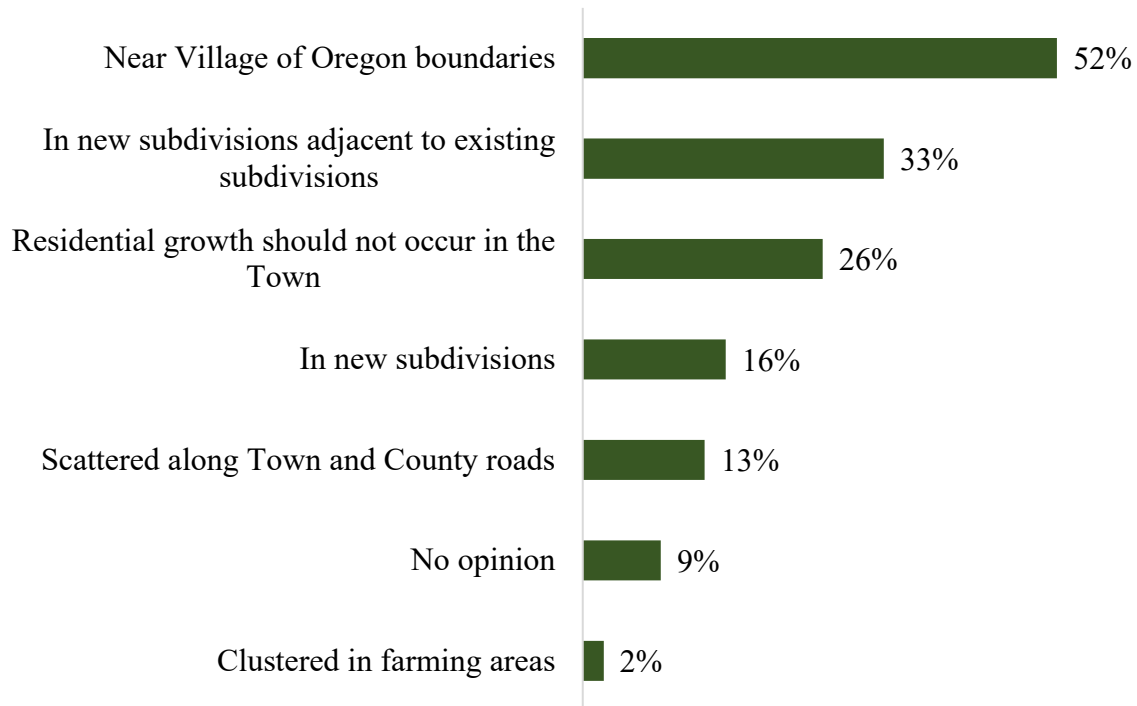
Near Village of Oregon boundaries 52%

In new subdivisions adjacent to existing subdivisions 33%

Residential growth should not occur in the Town 26%

In new subdivisions 16%

Scattered along Town and County roads 13%

No opinion 9%

Clustered in farming areas 2%